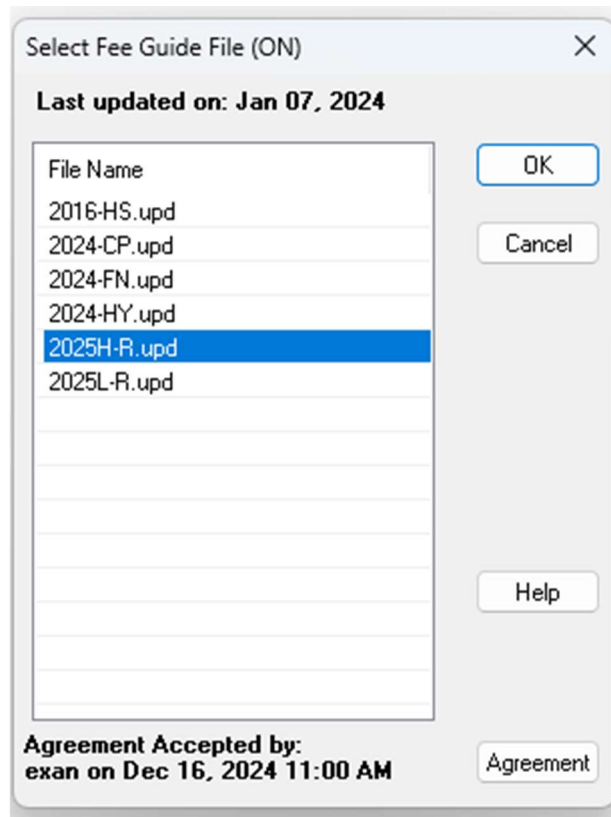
Select Fee Guide File (ON)

×

Last updated on: Jan 07, 2024

| File Name |
|---|
| 2016-HS.upd |
| 2024-CP.upd |
| 2024-FN.upd |
| 2024-HY.upd |
| 2025H-R.upd |
| 2025L-R.upd |

OK

Cancel

Help

Agreement Accepted by:
exan on Dec 16, 2024 11:00 AM

Agreement